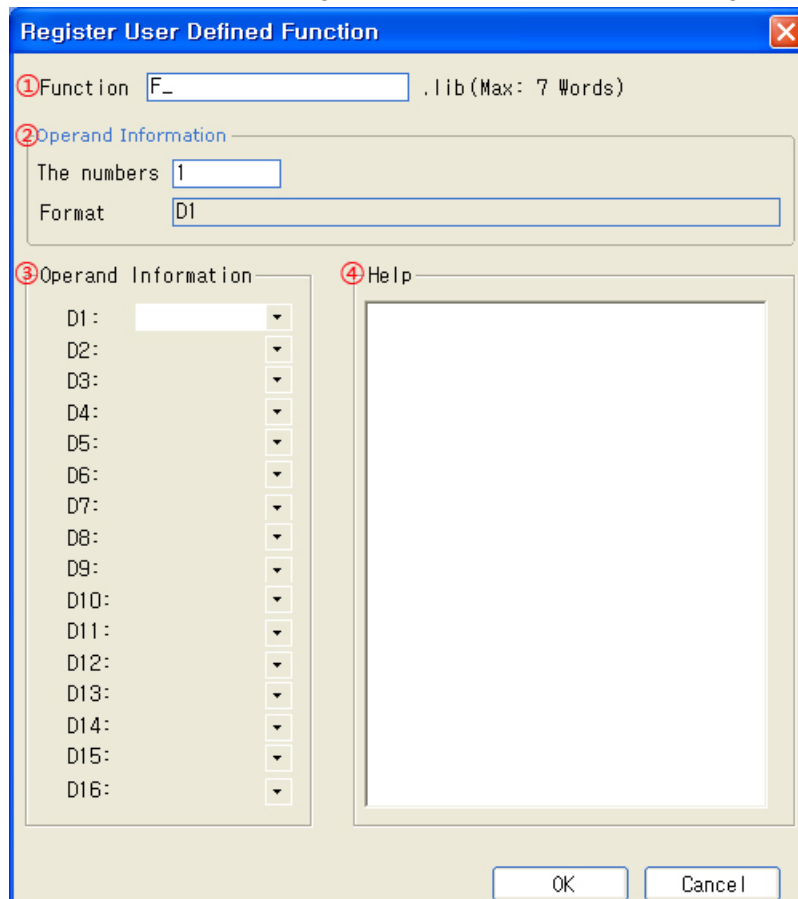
Register User Defined Function

①Function F_ .lib(Max: 7 Words)

②Operand Information

The numbers 1

Format D1

③Operand Information

D1:
D2:
D3:
D4:
D5:
D6:
D7:
D8:
D9:
D10:
D11:
D12:
D13:
D14:
D15:
D16:

④Help

OK Cancel